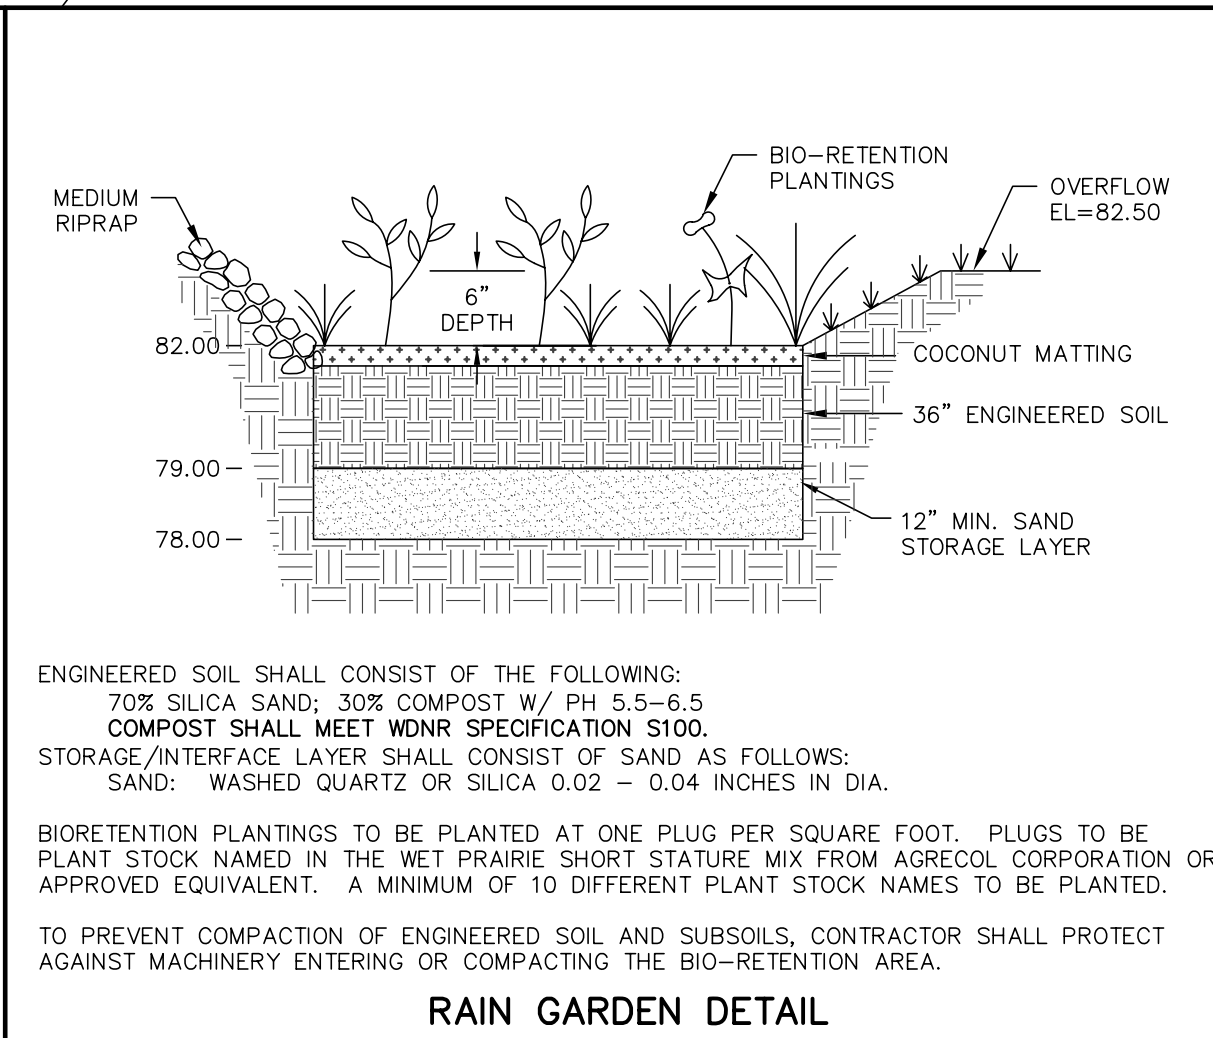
MEDIUM RIPRAP

BIO–RETENTION PLANTINGS

OVERFLOW EL=82.50

6" DEPTH

82.00

COCONUT MATTING

36" ENGINEERED SOIL

79.00

78.00

12" MIN. SAND STORAGE LAYER

ENGINEERED SOIL SHALL CONSIST OF THE FOLLOWING:
70% SILICA SAND; 30% COMPOST W/ PH 5.5–6.5
COMPOST SHALL MEET WDNR SPECIFICATION S100.
STORAGE/INTERFACE LAYER SHALL CONSIST OF SAND AS FOLLOWS:
SAND: WASHED QUARTZ OR SILICA 0.02 – 0.04 INCHES IN DIA.

BIORETENTION PLANTINGS TO BE PLANTED AT ONE PLUG PER SQUARE FOOT. PLUGS TO BE PLANT STOCK NAMED IN THE WET PRAIRIE SHORT STATURE MIX FROM AGRECOL CORPORATION OR APPROVED EQUIVALENT. A MINIMUM OF 10 DIFFERENT PLANT STOCK NAMES TO BE PLANTED.

TO PREVENT COMPACTION OF ENGINEERED SOIL AND SUBSOILS, CONTRACTOR SHALL PROTECT AGAINST MACHINERY ENTERING OR COMPACTING THE BIO–RETENTION AREA.

RAIN GARDEN DETAIL